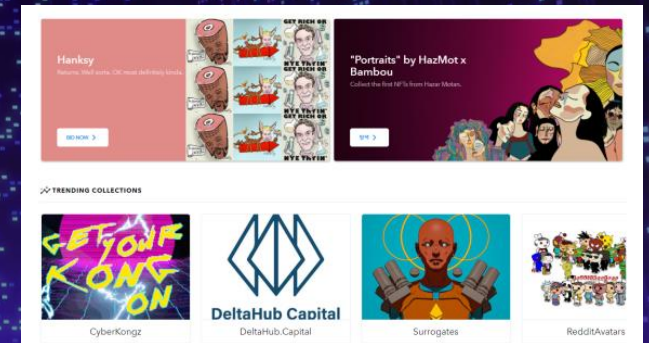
Hanksy

Returns. Well sorta. OK most definitely kinda.

BID NOW >

GET RICH OR NYE TRYIN'

GET RICH OR NYE TRYIN'

"Portraits" by HazMot x Bambou

Collect the first NFTs from Hazer Motan.

입찰 >

TRENDING COLLECTIONS

GET YOUR KONG ON

CyberKongz

DeltaHub Capital

DeltaHub.Capital

Surrogates

RedditAvatars